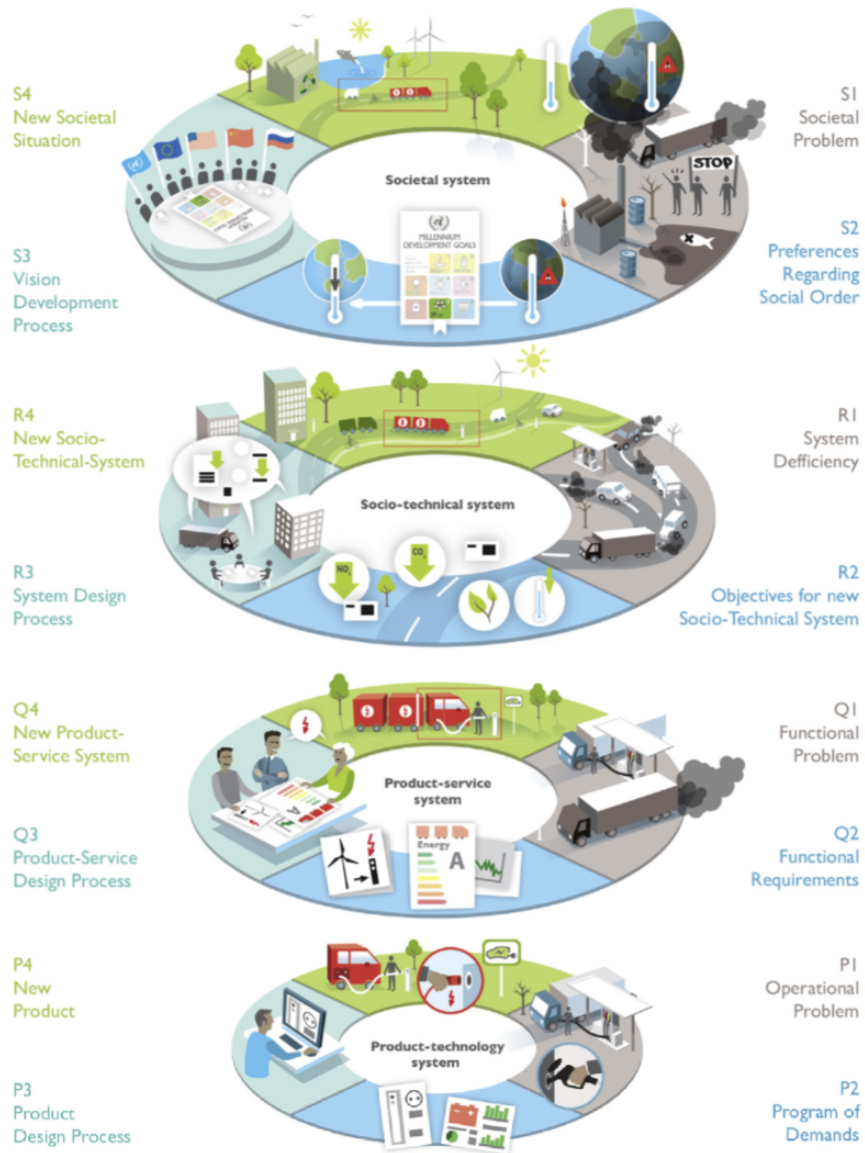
S4
New Societal
Situation

S1
Societal
Problem

STOP

Societal system

MILLENNIUM
DEVELOPMENT GOALS

S3
Vision
Development
Process

S2
Preferences
Regarding
Social Order

R4
New Socio-
Technical-System

R1
System
Defficiency

Socio-technical system

$NO_x$

$CO_2$

R3
System Design
Process

R2
Objectives for new
Socio-Technical System

Q4
New Product-
Service System

Q1
Functional
Problem

Product-service
system

Energy

A

Q3
Product-Service
Design Process

Q2
Functional
Requirements

P4
New
Product

P1
Operational
Problem

Product-technology
system

P3
Product
Design Process

P2
Program of
Demands